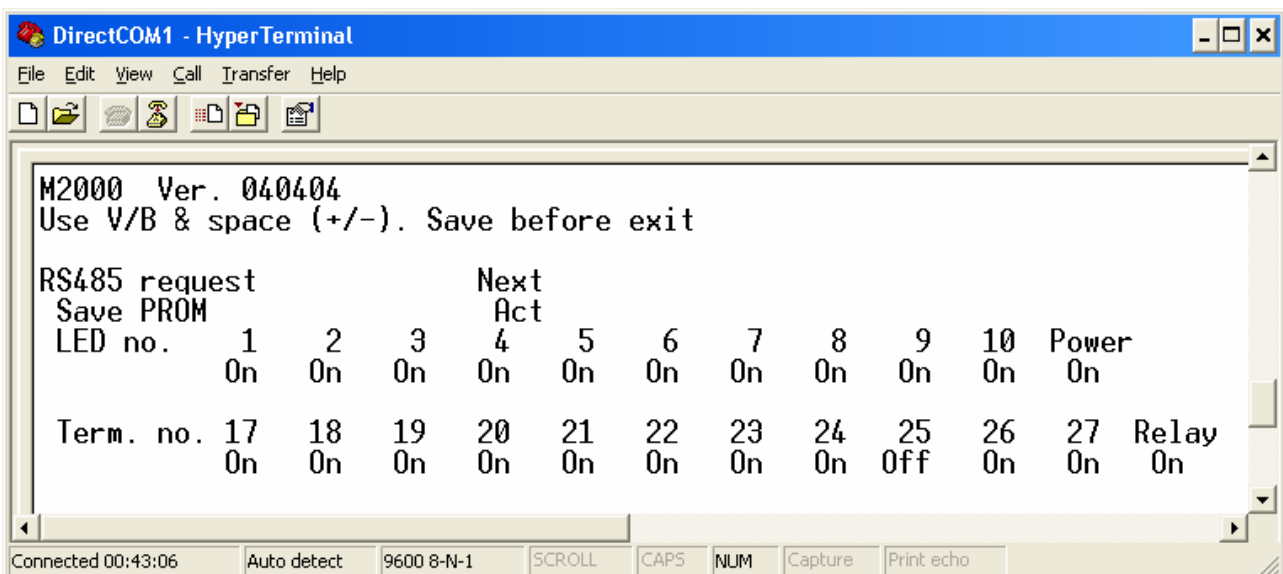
DirectCOM1 - HyperTerminal

File Edit View Call Transfer Help

M2000 Ver. 040404
Use V/B & space (+/-). Save before exit

RS485 request Next
Save PROM Act

| LED no. | 1 | 2 | 3 | 4 | 5 | 6 | 7 | 8 | 9 | 10 | Power |
|---|---|---|---|---|---|---|---|---|---|---|---|
| | On | On | On | On | On | On | On | On | On | On | On |

| Term. no. | 17 | 18 | 19 | 20 | 21 | 22 | 23 | 24 | 25 | 26 | 27 | Relay |
|---|---|---|---|---|---|---|---|---|---|---|---|---|
| | On | On | On | On | On | On | On | On | Off | On | On | On |

Connected 00:43:06 | Auto detect | 9600 8-N-1 | SCROLL | CAPS | NUM | Capture | Print echo